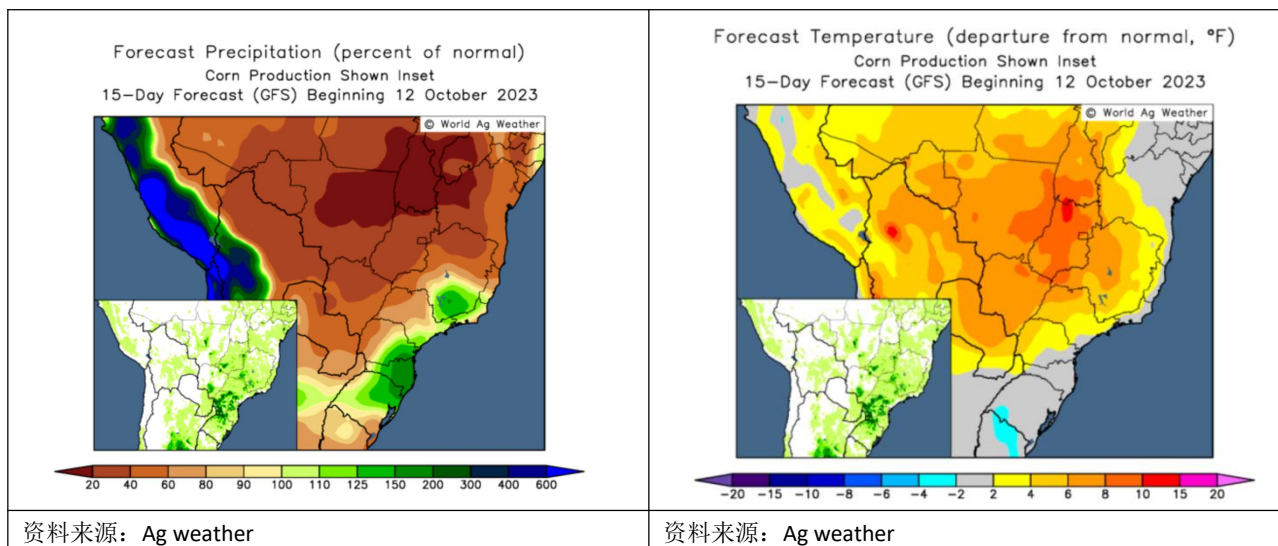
| Forecast Precipitation (percent of normal) Corn Production Shown Inset 15-Day Forecast (GFS) Beginning 12 October 2023 © World Ag Weather 20 40 60 80 90 100 110 125 150 200 300 400 600 | Forecast Temperature (departure from normal, °F) Corn Production Shown Inset 15-Day Forecast (GFS) Beginning 12 October 2023 © World Ag Weather −20 −15 −10 −8 −6 −4 −2 2 4 6 8 10 15 20 |
|---|---|
| 资料来源：Ag weather | 资料来源：Ag weather |